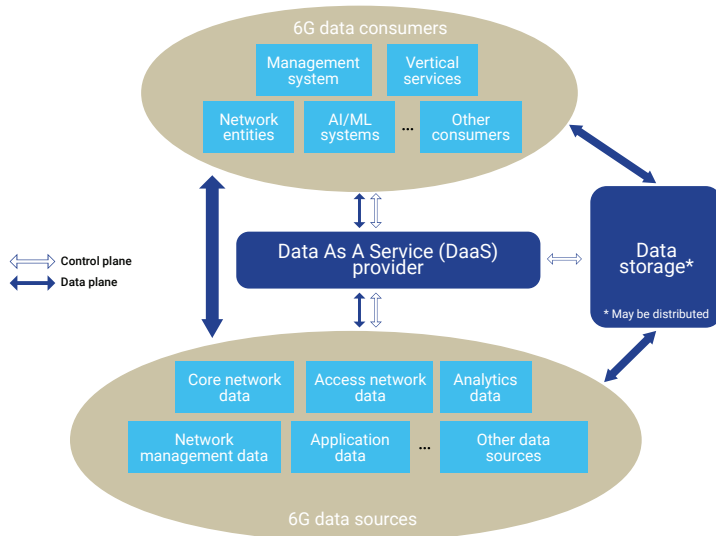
6G data consumers

Management system

Vertical services

Network entities

AI/ML systems

...

Other consumers

Control plane

Data plane

Data As A Service (DaaS) provider

Data storage*

* May be distributed

Core network data

Access network data

Analytics data

Network management data

Application data

...

Other data sources

6G data sources